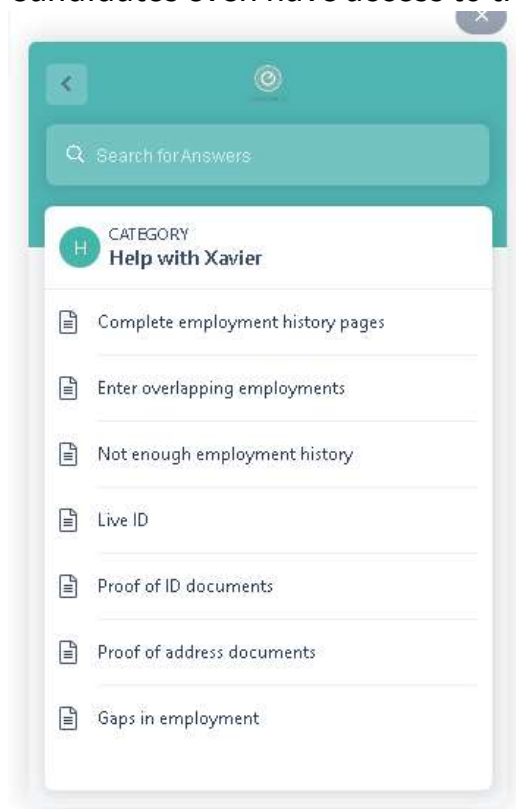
candidates even have access to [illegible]

Search for Answers

H
CATEGORY
Help with Xavier

Complete employment history pages

Enter overlapping employments

Not enough employment history

Live ID

Proof of ID documents

Proof of address documents

Gaps in employment